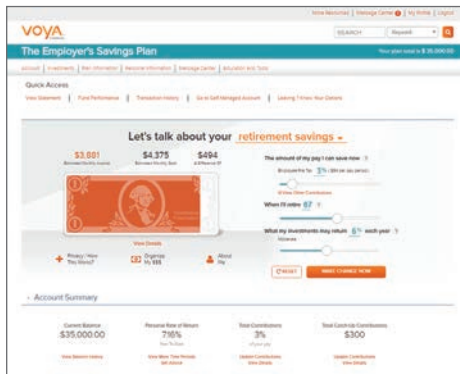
Voya Resources | Message Center | My Profile | Logout

VOYA

SEARCH

The Employer's Savings Plan

Your plan total is $ 35,000.00

Account | Investments | Plan Information | Personal Information | Message Center | Education and Tools

Quick Access

View Statement | Fund Performance | Transaction History | Go to Self Managed Account | Looking To Roll Over Your Dollars

Let's talk about your retirement savings

$3,081

$4,375

$494

The amount of my pay I can save now

3%

When I'll retire 67

What my investments may return 6% each year

View Details

Privacy / How This Works?

Organize My $$$

About Me

RESET

MAKE CHANGE NOW

Account Summary

Current Balance
$35,000.00
View Balance History

Personal Rate of Return
7.16%
View More Time Periods

Total Contributions
3%
Update Contributions
View Details

Total Catch-Up Contributions
$300
Update Contributions
View Details